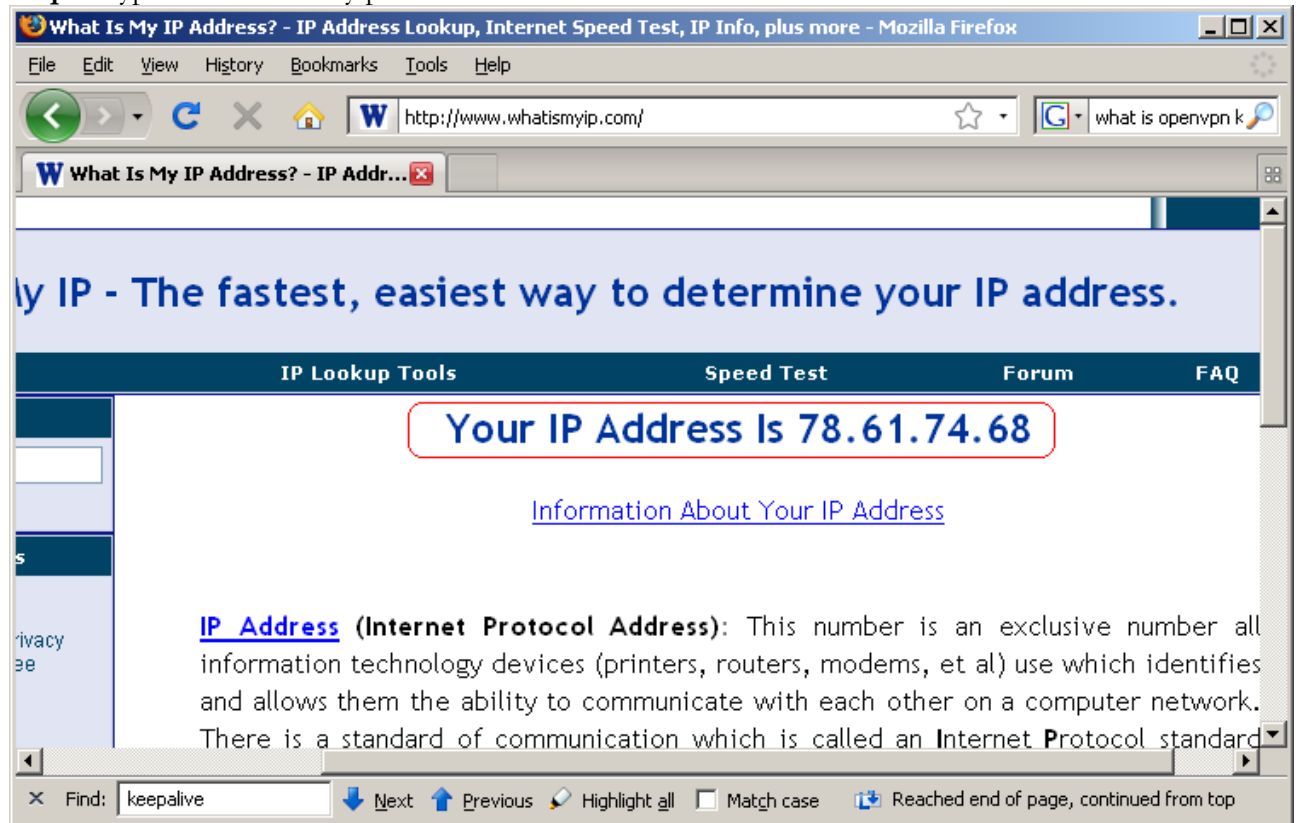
What Is My IP Address? - IP Address Lookup, Internet Speed Test, IP Info, plus more - Mozilla Firefox

File Edit View History Bookmarks Tools Help

http://www.whatismyip.com/

what is openvpn k

What Is My IP Address? - IP Addr...

ly IP - The fastest, easiest way to determine your IP address.

IP Lookup Tools Speed Test Forum FAQ

Your IP Address Is 78.61.74.68

Information About Your IP Address

s

rivacy
ee

IP Address (Internet Protocol Address): This number is an exclusive number all information technology devices (printers, routers, modems, et al) use which identifies and allows them the ability to communicate with each other on a computer network. There is a standard of communication which is called an Internet Protocol standard

Find: keepalive Next Previous Highlight all Match case Reached end of page, continued from top